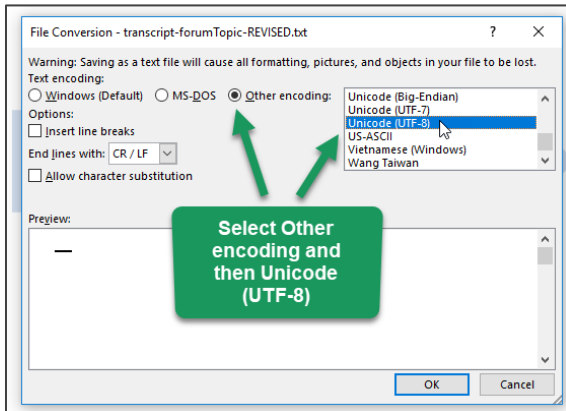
File Conversion - transcript-forumTopic-REVISED.txt

?

Warning: Saving as a text file will cause all formatting, pictures, and objects in your file to be lost.

Text encoding:

Windows (Default)

MS-DOS

Other encoding:

Unicode (Big-Endian)
Unicode (UTF-7)
Unicode (UTF-8)
US-ASCII
Vietnamese (Windows)
Wang Taiwan

Options:

Insert line breaks

End lines with: CR / LF

Allow character substitution

Preview:

Select Other encoding and then Unicode (UTF-8)

OK

Cancel